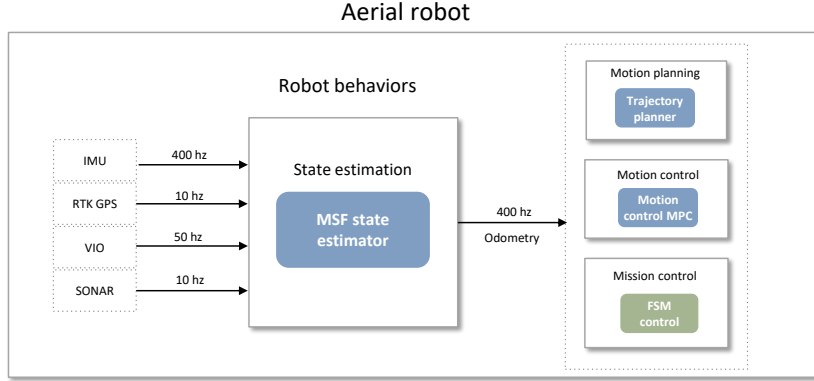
Aerial robot

Robot behaviors

IMU

RTK GPS

VIO

SONAR

400 hz

10 hz

50 hz

10 hz

State estimation

MSF state estimator

400 hz

Odometry

Motion planning

Trajectory planner

Motion control

Motion control MPC

Mission control

FSM control